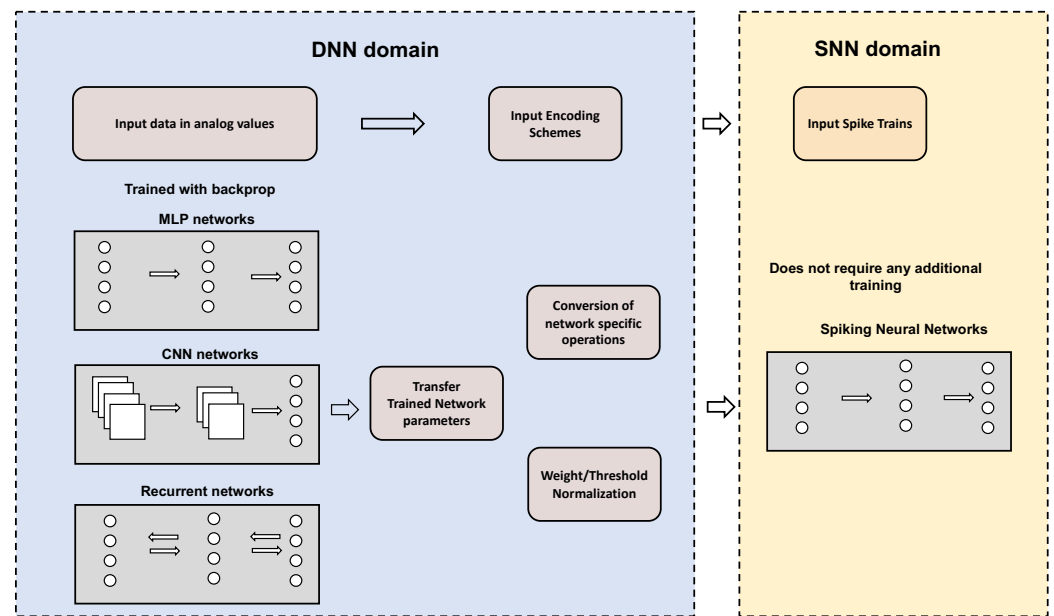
DNN domain

Input data in analog values

Input Encoding Schemes

Trained with backprop

MLP networks

CNN networks

Transfer Trained Network parameters

Conversion of network specific operations

Weight/Threshold Normalization

Recurrent networks

SNN domain

Input Spike Trains

Does not require any additional training

Spiking Neural Networks